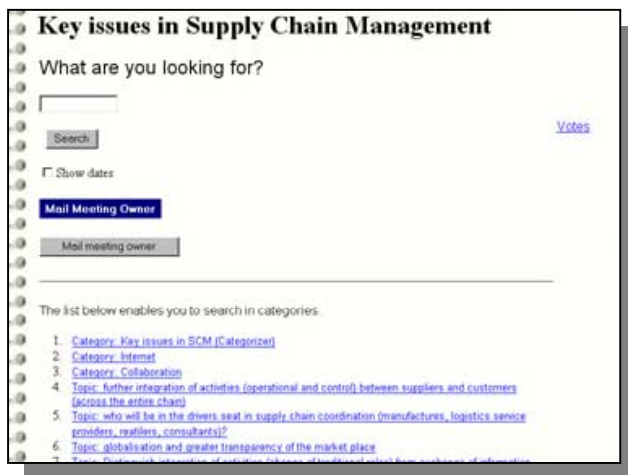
Key issues in Supply Chain Management

What are you looking for?

Search

Votes

Show dates

Mail Meeting Owner

Mail meeting owner

The list below enables you to search in categories.

1. Category: Key issues in SCM (Categorizer)
2. Category: Internet
3. Category: Collaboration
4. Topic: further integration of activities (operational and control) between suppliers and customers (across the entire chain)
5. Topic: who will be in the drivers seat in supply chain coordination (manufactures, logistics service providers, reatilers, consultants)?
6. Topic: globalisation and greater transparency of the market place
7. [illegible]